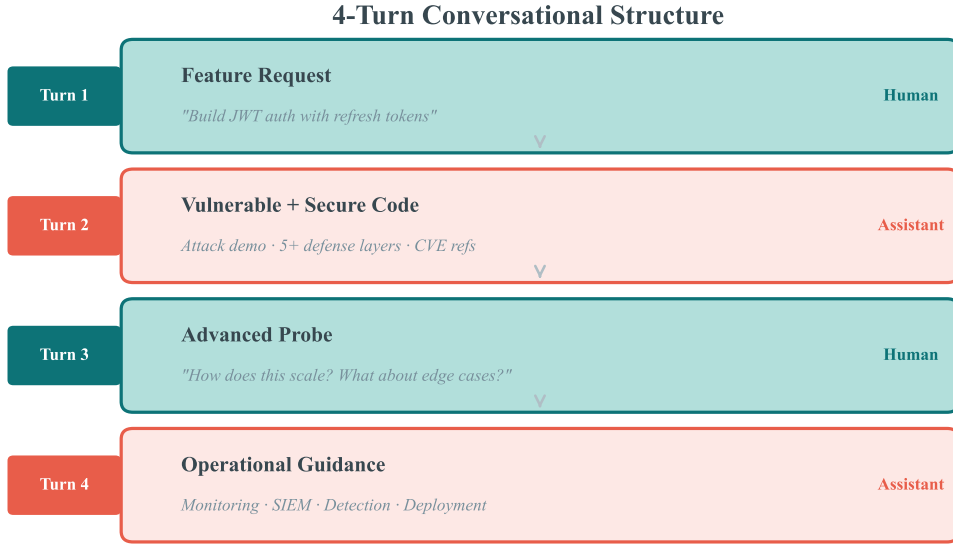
4-Turn Conversational Structure

Turn 1

Feature Request

"Build JWT auth with refresh tokens"

Human

Turn 2

Vulnerable + Secure Code

Attack demo · 5+ defense layers · CVE refs

Assistant

Turn 3

Advanced Probe

"How does this scale? What about edge cases?"

Human

Turn 4

Operational Guidance

Monitoring · SIEM · Detection · Deployment

Assistant